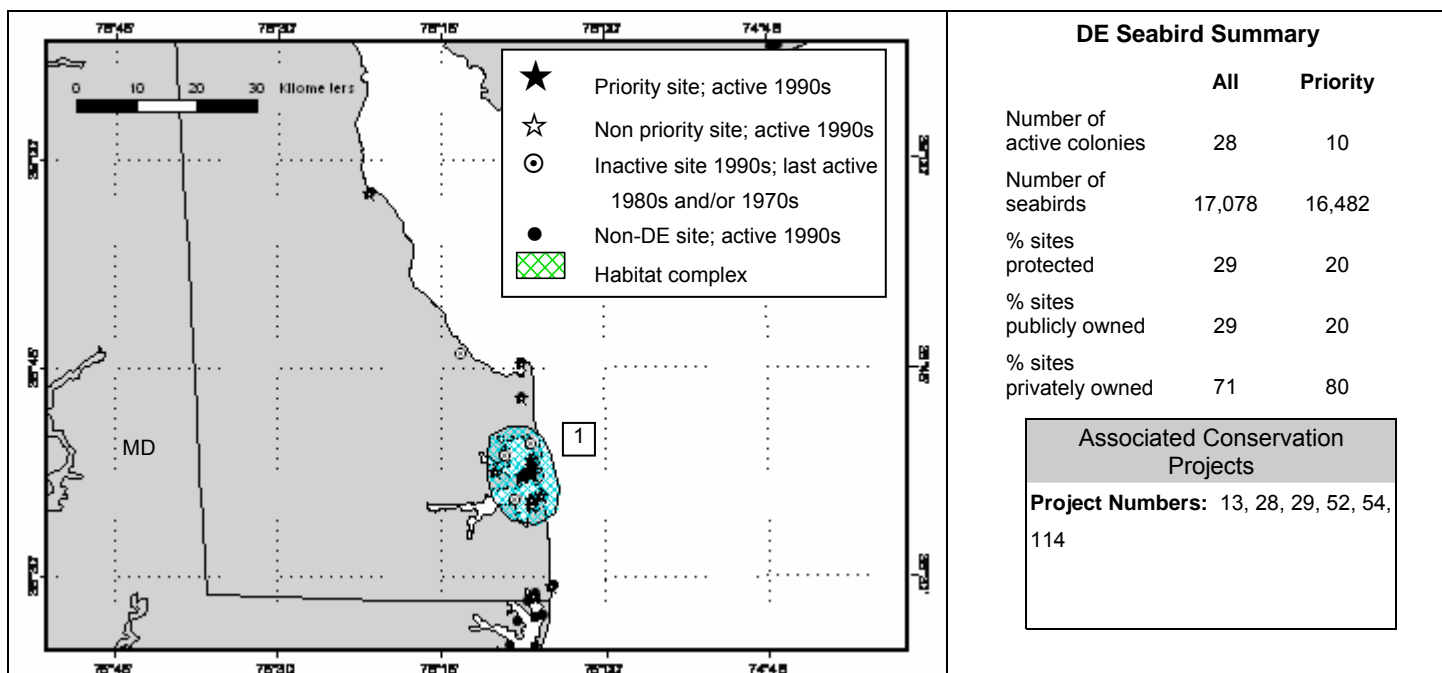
75°45'
75°30'
75°15'
75°00'
74°45'

0 10 20 30 Kilometers

★ Priority site; active 1990s
☆ Non priority site; active 1990s
⊙ Inactive site 1990s; last active 1980s and/or 1970s
● Non-DE site; active 1990s
Habitat complex

39°00'
38°45'
38°30'

MD

1

75°45'
75°30'
75°15'
75°00'
74°45'

**DE Seabird Summary**

| | All | Priority |
|---|---|---|
| Number of active colonies | 28 | 10 |
| Number of seabirds | 17,078 | 16,482 |
| % sites protected | 29 | 20 |
| % sites publicly owned | 29 | 20 |
| % sites privately owned | 71 | 80 |

Associated Conservation Projects

**Project Numbers:** 13, 28, 29, 52, 54, 114